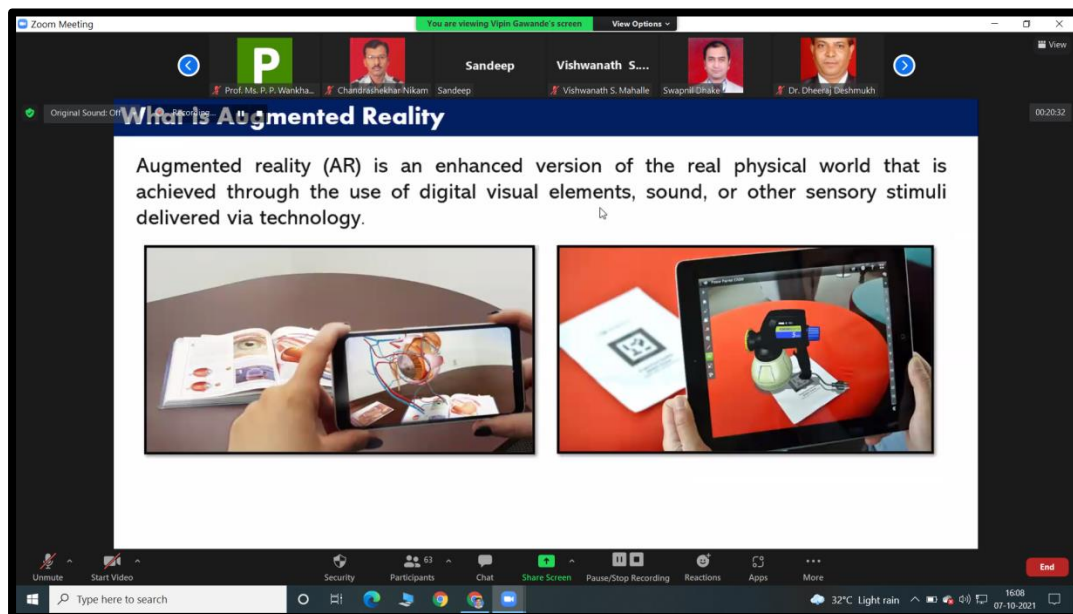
Zoom Meeting

You are viewing Vipin Gawande's screen

View Options

View

P

Prof. Ms. P. P. Wankha...

Chandrashekhar Nikam

Sandeep

Sandeep

Vishwanath S...

Vishwanath S. Mahalle

Swapnil Dhake

Dr. Dheeraj Deshmukh

Original Sound: Off

Recording...

00:20:32

What is Augmented Reality

Augmented reality (AR) is an enhanced version of the real physical world that is achieved through the use of digital visual elements, sound, or other sensory stimuli delivered via technology.

Unmute

Start Video

Security

63

Participants

Chat

Share Screen

Pause/Stop Recording

Reactions

Apps

More

End

Type here to search

32°C Light rain

16:08

07-10-2021